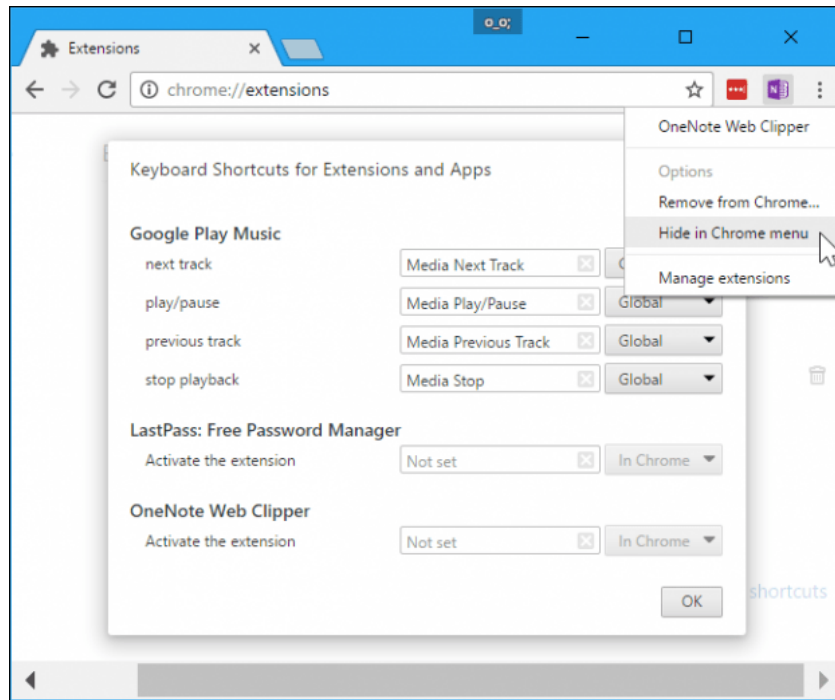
Extensions ×

o_o;

chrome://extensions

OneNote Web Clipper

Options

Remove from Chrome...

Hide in Chrome menu

Manage extensions

Keyboard Shortcuts for Extensions and Apps

Google Play Music

next track | Media Next Track

play/pause | Media Play/Pause | Global

previous track | Media Previous Track | Global

stop playback | Media Stop | Global

LastPass: Free Password Manager

Activate the extension | Not set | In Chrome

OneNote Web Clipper

Activate the extension | Not set | In Chrome

OK

shortcuts